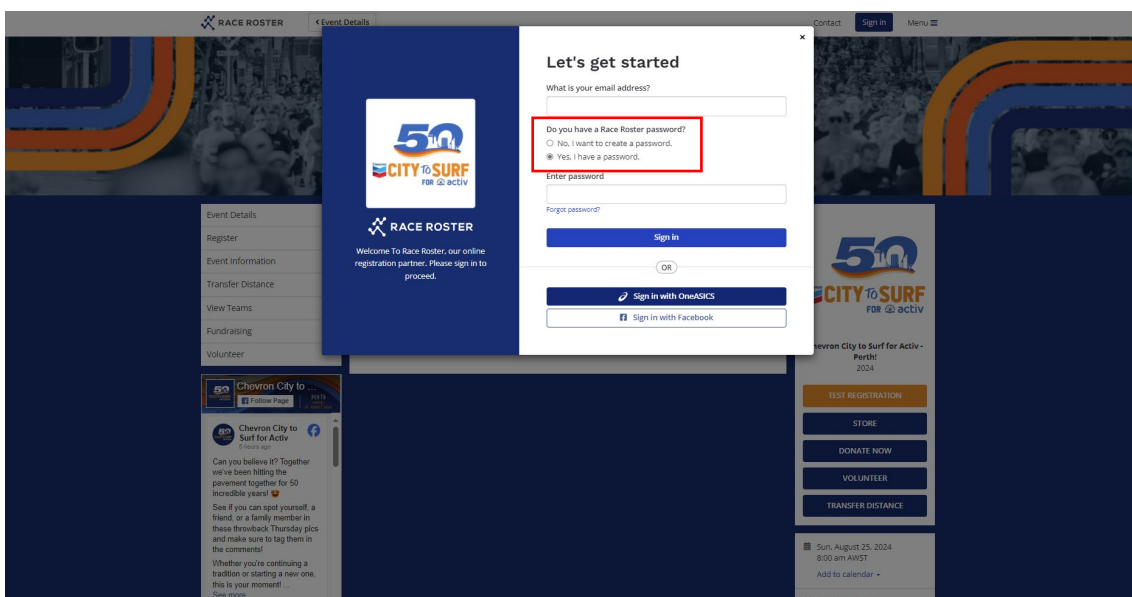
RACE ROSTER
‹ Event Details
Contact
Sign in
Menu ☰

50
CITY TO SURF
FOR activ

RACE ROSTER

Welcome To Race Roster, our online registration partner. Please sign in to proceed.

×

Let's get started

What is your email address?

Do you have a Race Roster password?
No, I want to create a password.
Yes, I have a password.

Enter password

Forgot password?

Sign in

OR

Sign in with OneASICS

Sign in with Facebook

Event Details
Register
Event Information
Transfer Distance
View Teams
Fundraising
Volunteer

Chevron City to ...
Follow Page

Chevron City to Surf for Activ
6 hours ago

Can you believe it? Together we've been hitting the pavement together for 50 incredible years! 😍

See if you can spot yourself, a friend, or a family member in these throwback Thursday pics and make sure to tag them in the comments!

Whether you're continuing a tradition or starting a new one, this is your moment! ...
See more

50
CITY TO SURF
FOR activ

Chevron City to Surf for Activ - Perth!
2024

TEST REGISTRATION
STORE
DONATE NOW
VOLUNTEER
TRANSFER DISTANCE

Sun, August 25, 2024
8:00 am AWST
Add to calendar ▸